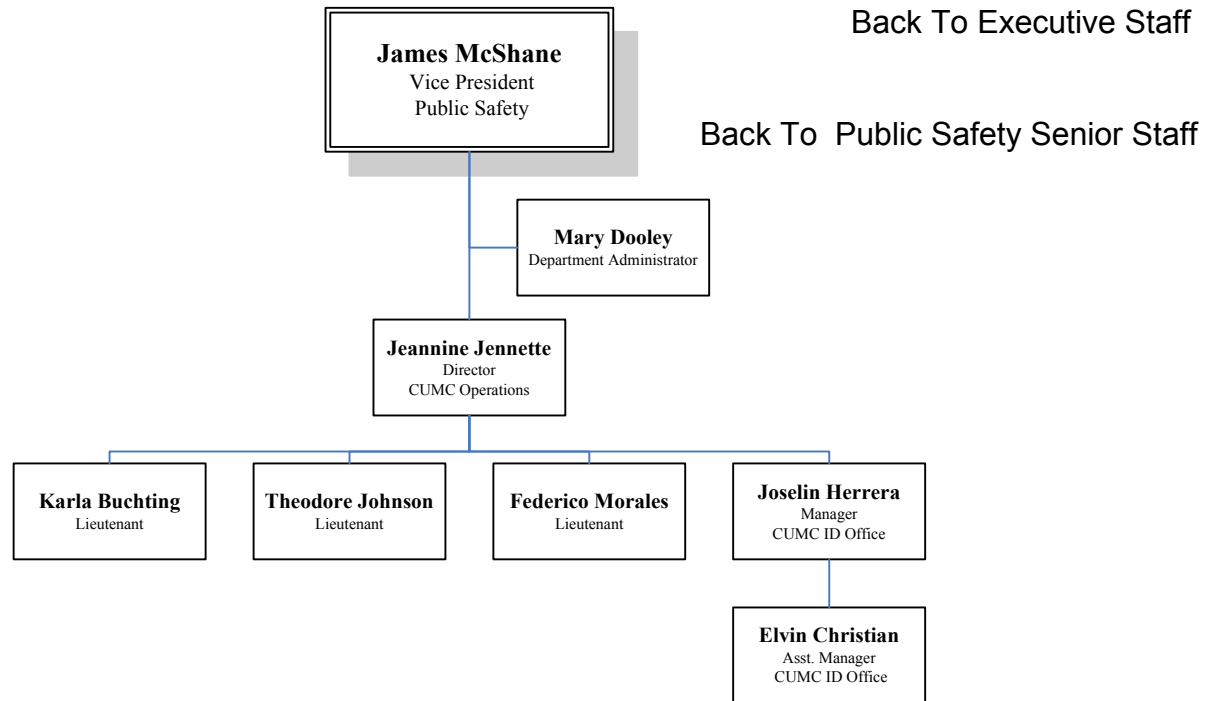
James McShane
Vice President
Public Safety

Back To Executive Staff

Back To Public Safety Senior Staff

Mary Dooley
Department Administrator

Jeannine Jennette
Director
CUMC Operations

Karla Buchting
Lieutenant

Theodore Johnson
Lieutenant

Federico Morales
Lieutenant

Joselin Herrera
Manager
CUMC ID Office

Elvin Christian
Asst. Manager
CUMC ID Office